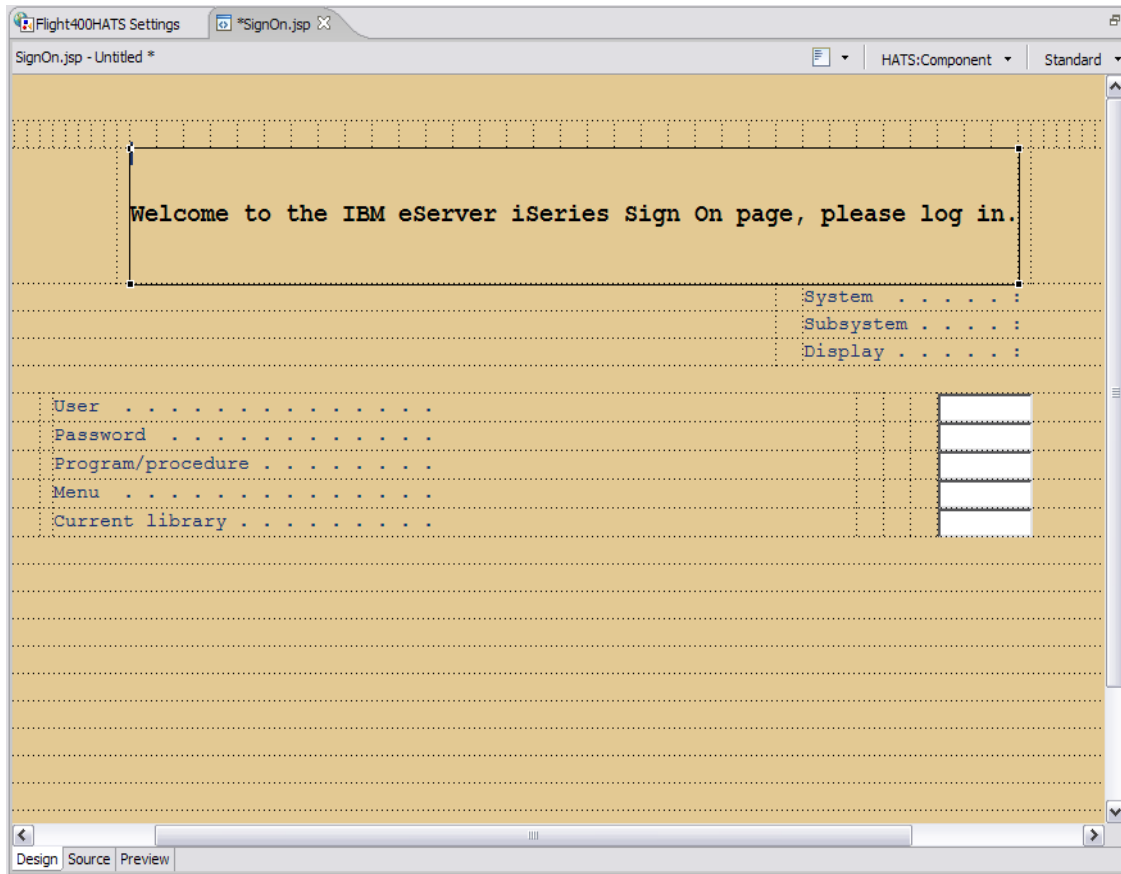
Flight400HATS Settings
*SignOn.jsp

SignOn.jsp - Untitled *
HATS:Component
Standard

Welcome to the IBM eServer iSeries Sign On page, please log in.

System . . . . . :
Subsystem . . . . :
Display . . . . . :

User . . . . . . . . . . . . . .
Password . . . . . . . . . . . .
Program/procedure . . . . . . . .
Menu . . . . . . . . . . . . . .
Current library . . . . . . . . .

Design
Source
Preview